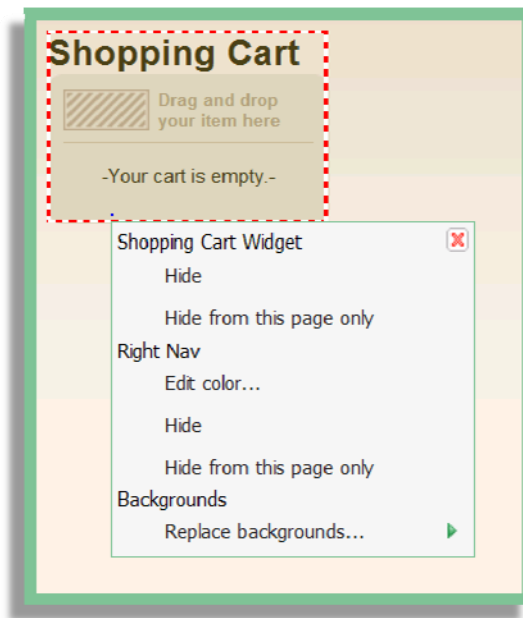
Shopping Cart

Drag and drop your item here

-Your cart is empty.-

Shopping Cart Widget

Hide

Hide from this page only

Right Nav

Edit color...

Hide

Hide from this page only

Backgrounds

Replace backgrounds...